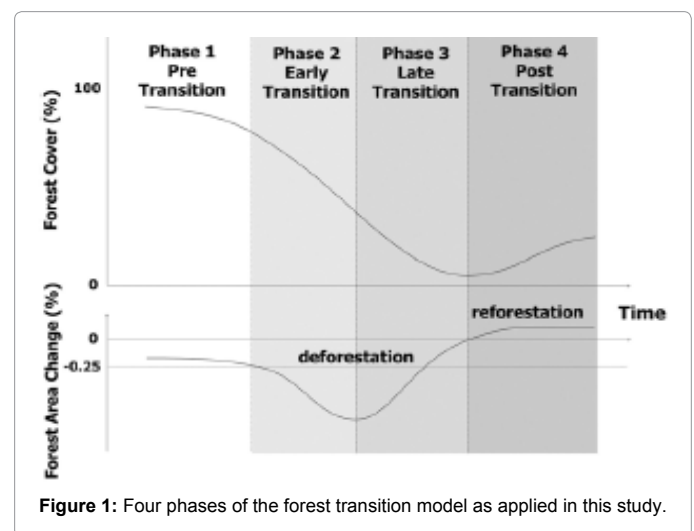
Phase 1
Pre
Transition

Phase 2
Early
Transition

Phase 3
Late
Transition

Phase 4
Post
Transition

100

Forest Cover (%)

0

Time

reforestation

0

-0.25

deforestation

Forest Area Change (%)

**Figure 1:** Four phases of the forest transition model as applied in this study.